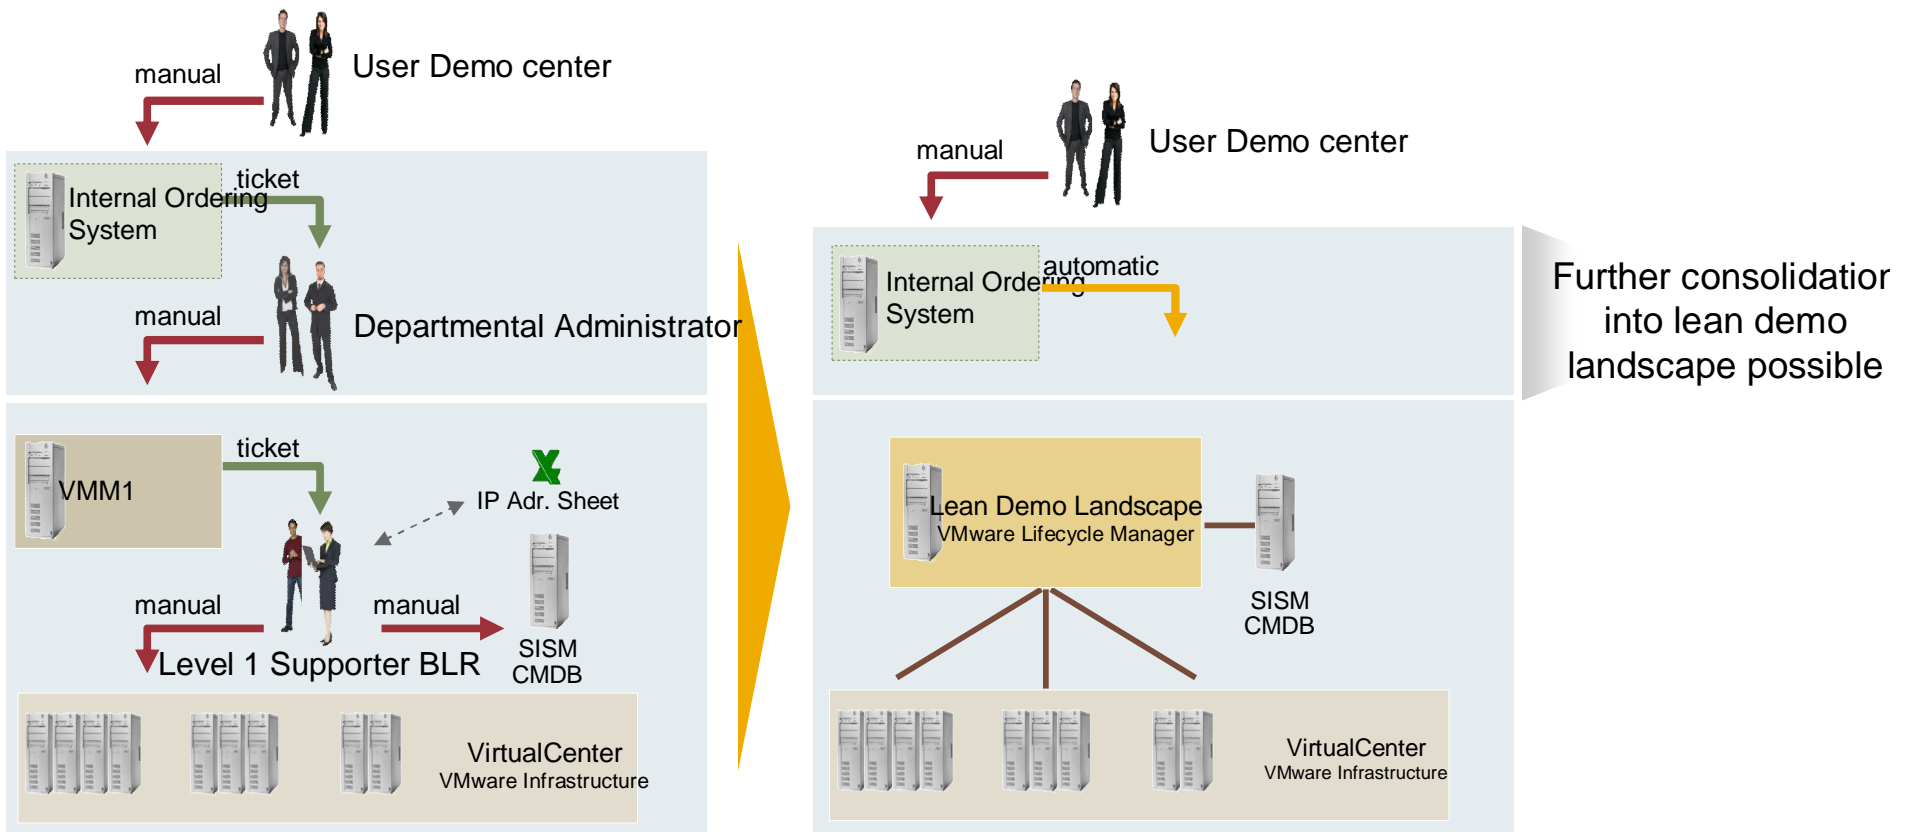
manual

User Demo center

ticket

Internal Ordering System

manual

Departmental Administrator

ticket

VMM1

IP Adr. Sheet

manual

manual

Level 1 Supporter BLR

SISM CMDB

VirtualCenter
VMware Infrastructure

manual

User Demo center

automatic

Internal Ordering System

Further consolidatior into lean demo landscape possible

Lean Demo Landscape
VMware Lifecycle Manager

SISM CMDB

VirtualCenter
VMware Infrastructure